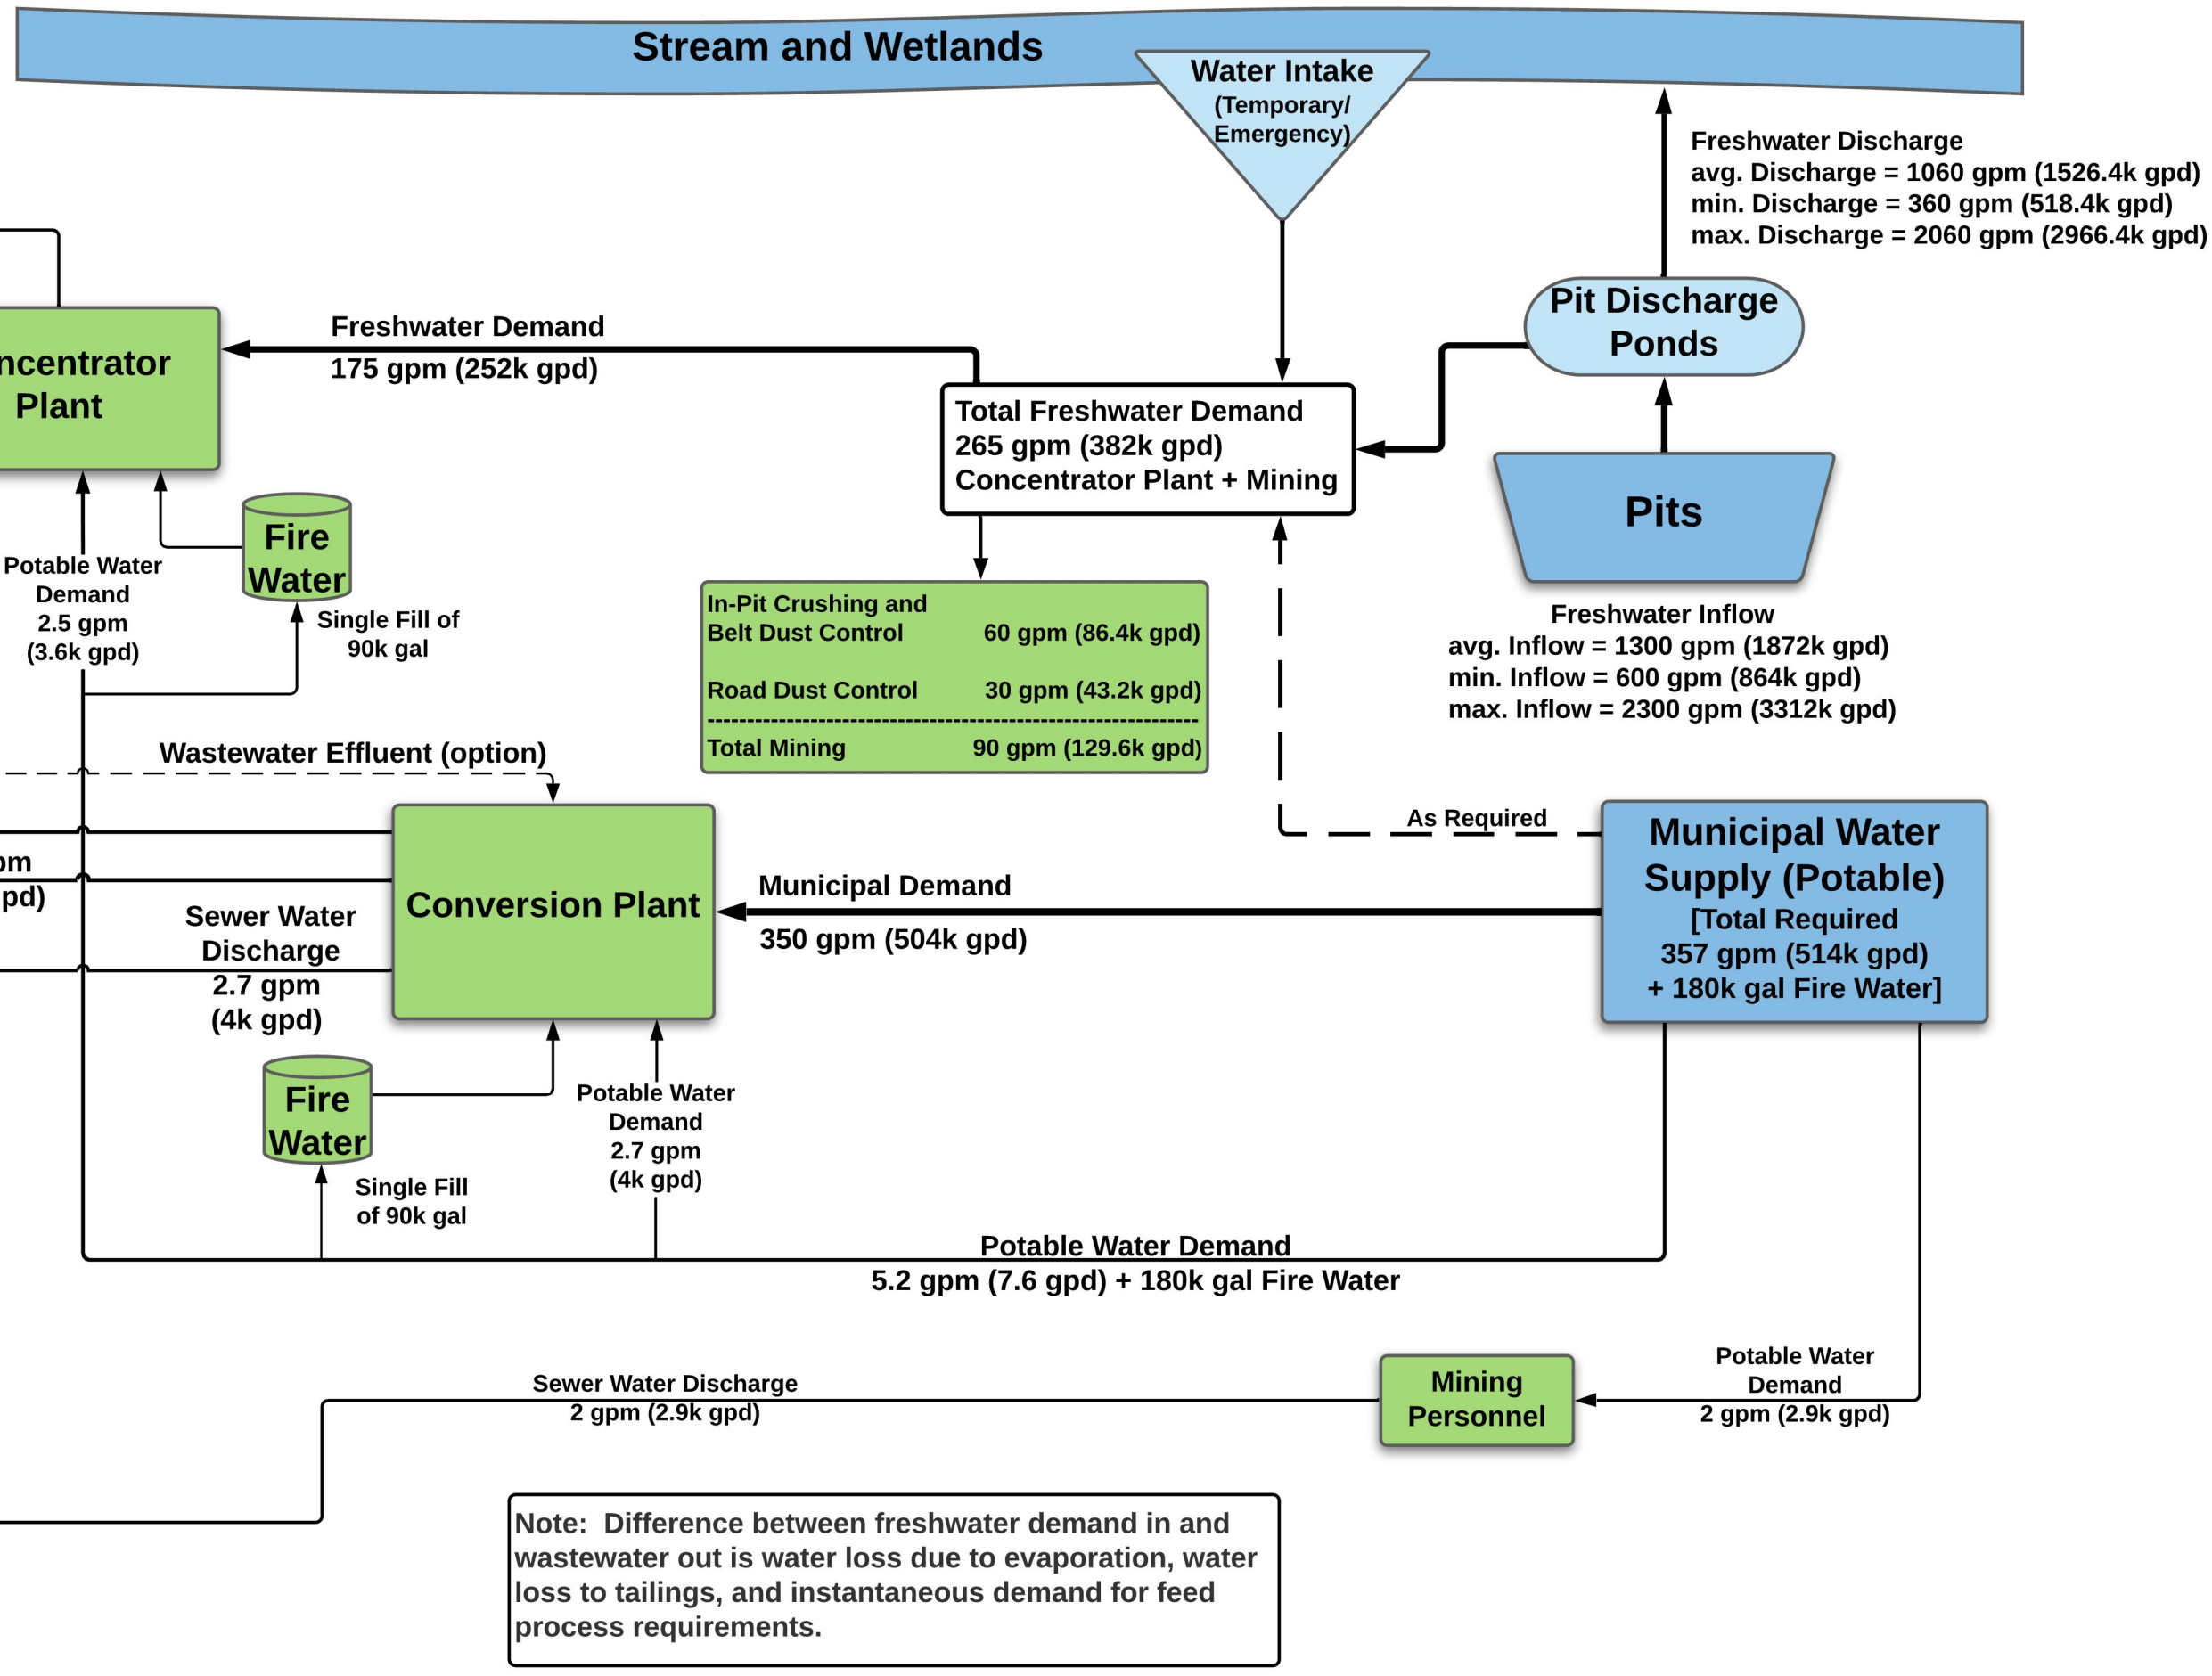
Stream and Wetlands

Water Intake
(Temporary/
Emergency)

Freshwater Discharge
avg. Discharge = 1060 gpm (1526.4k gpd)
min. Discharge = 360 gpm (518.4k gpd)
max. Discharge = 2060 gpm (2966.4k gpd)

ncentrator
Plant

Freshwater Demand
175 gpm (252k gpd)

Pit Discharge
Ponds

Total Freshwater Demand
265 gpm (382k gpd)
Concentrator Plant + Mining

Pits

Fire
Water

Potable Water
Demand
2.5 gpm
(3.6k gpd)

Single Fill of
90k gal

| In-Pit Crushing and Belt Dust Control | 60 gpm (86.4k gpd) |
|---|---|
| Road Dust Control | 30 gpm (43.2k gpd) |
| Total Mining | 90 gpm (129.6k gpd) |

Freshwater Inflow
avg. Inflow = 1300 gpm (1872k gpd)
min. Inflow = 600 gpm (864k gpd)
max. Inflow = 2300 gpm (3312k gpd)

Wastewater Effluent (option)

As Required

pm
pd)

Conversion Plant

Municipal Demand
350 gpm (504k gpd)

Municipal Water
Supply (Potable)
[Total Required
357 gpm (514k gpd)
+ 180k gal Fire Water]

Sewer Water
Discharge
2.7 gpm
(4k gpd)

Fire
Water

Potable Water
Demand
2.7 gpm
(4k gpd)

Single Fill
of 90k gal

Potable Water Demand
5.2 gpm (7.6 gpd) + 180k gal Fire Water

Sewer Water Discharge
2 gpm (2.9k gpd)

Mining
Personnel

Potable Water
Demand
2 gpm (2.9k gpd)

Note: Difference between freshwater demand in and wastewater out is water loss due to evaporation, water loss to tailings, and instantaneous demand for feed process requirements.